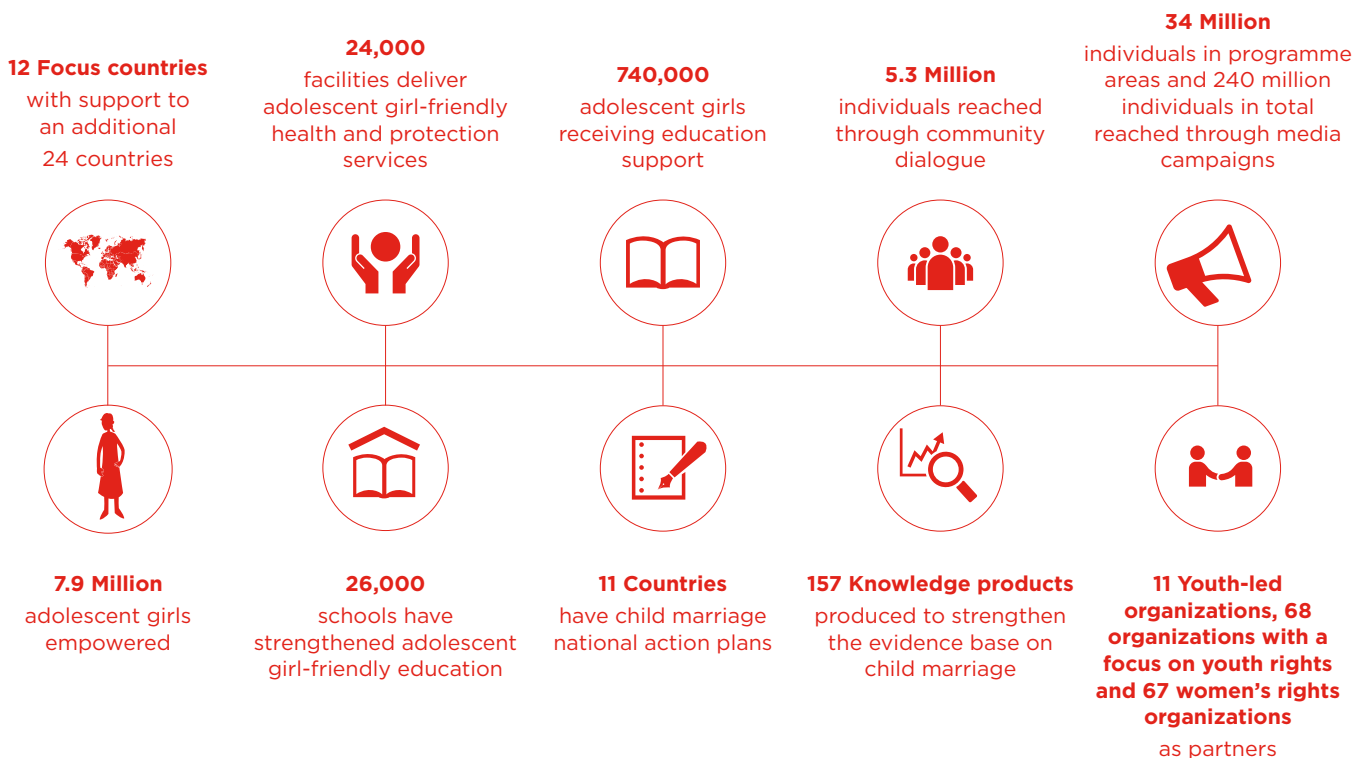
**12 Focus countries**
with support to an additional 24 countries

**24,000**
facilities deliver adolescent girl-friendly health and protection services

**740,000**
adolescent girls receiving education support

**5.3 Million**
individuals reached through community dialogue

**34 Million**
individuals in programme areas and 240 million individuals in total reached through media campaigns

**7.9 Million**
adolescent girls empowered

**26,000**
schools have strengthened adolescent girl-friendly education

**11 Countries**
have child marriage national action plans

**157 Knowledge products**
produced to strengthen the evidence base on child marriage

**11 Youth-led organizations, 68 organizations with a focus on youth rights and 67 women's rights organizations**
as partners